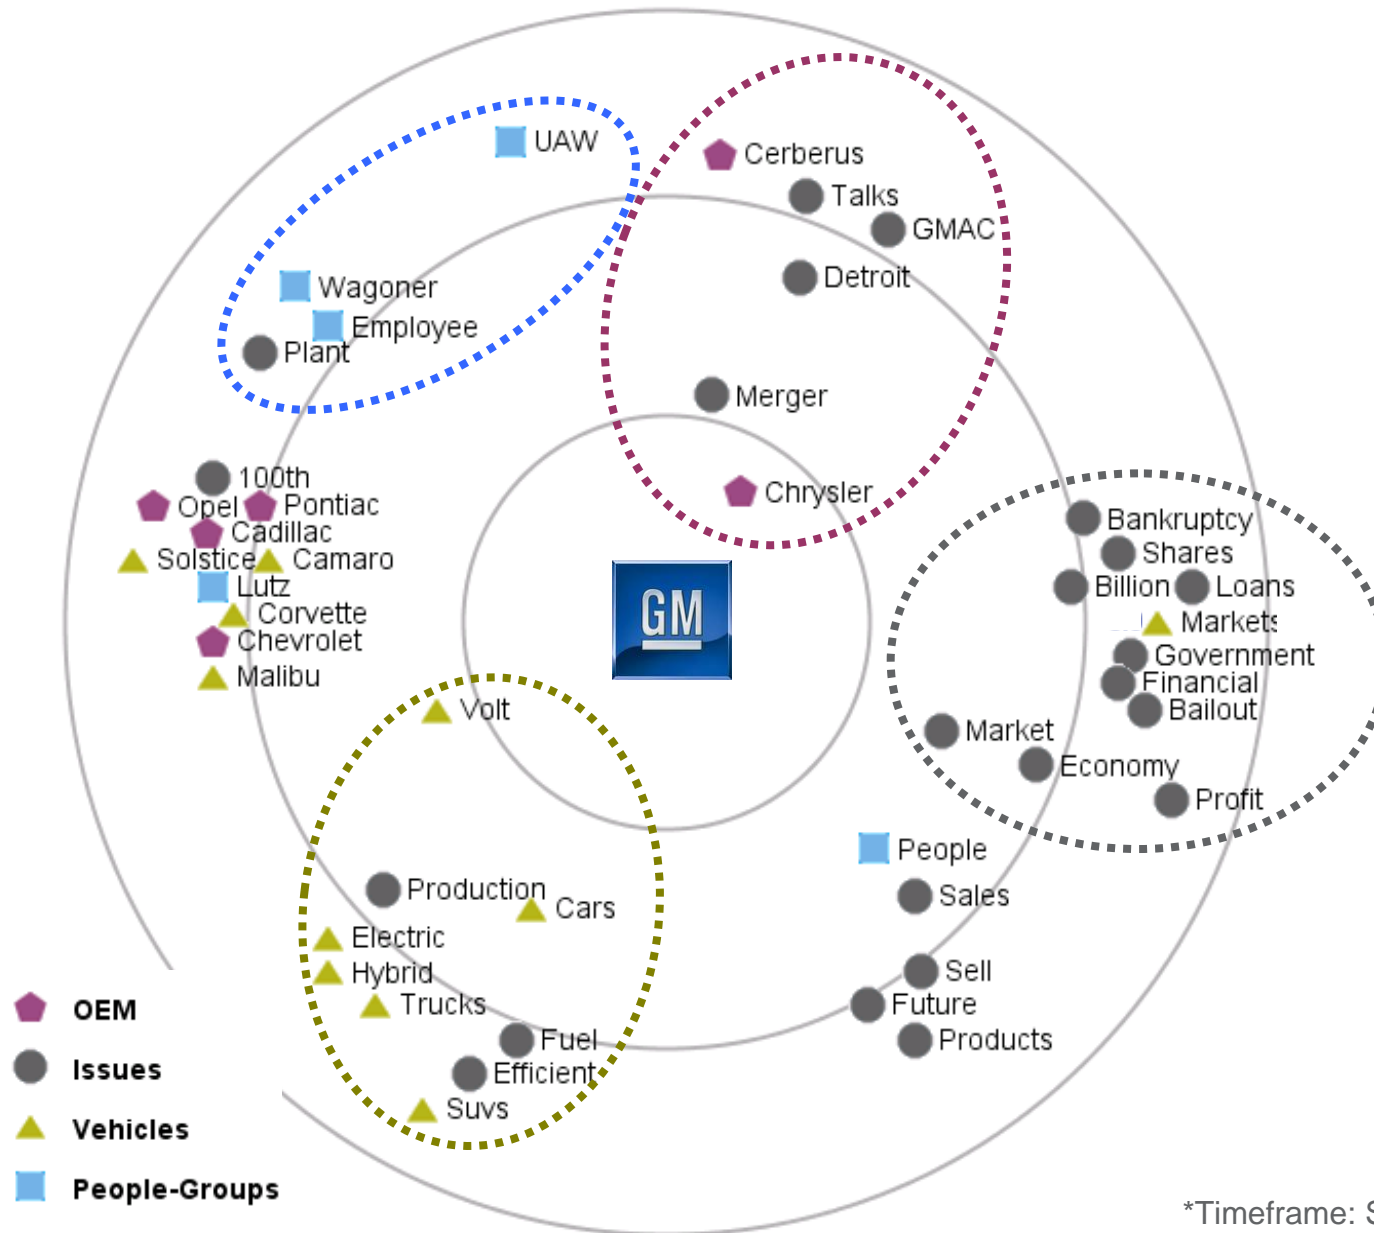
UAW
Wagoner
Employee
Plant
Cerberus
Talks
GMAC
Detroit
Merger
Chrysler
100th
Opel
Pontiac
Cadillac
Solstice
Camaro
Lutz
Corvette
Chevrolet
Malibu
GM
Bankruptcy
Shares
Billion
Loans
Markets
Government
Financial
Bailout
Market
Economy
Profit
Volt
People
Sales
Production
Cars
Electric
Hybrid
Trucks
Fuel
Efficient
Suvs
Sell
Future
Products
OEM
Issues
Vehicles
People-Groups
*Timeframe: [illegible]